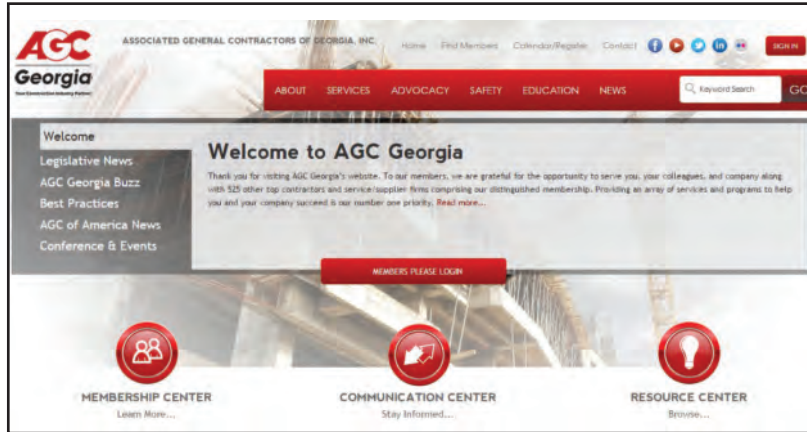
AGC Georgia
Your Construction Industry Partner

ASSOCIATED GENERAL CONTRACTORS OF GEORGIA, INC.

Home Find Members Calendar/Register Contact

SIGN IN

ABOUT SERVICES ADVOCACY SAFETY EDUCATION NEWS

Keyword Search GO

Welcome
Legislative News
AGC Georgia Buzz
Best Practices
AGC of America News
Conference & Events

Welcome to AGC Georgia

Thank you for visiting AGC Georgia's website. To our members, we are grateful for the opportunity to serve you, your colleagues, and company along with 525 other top contractors and service/supplier firms comprising our distinguished membership. Providing an array of services and programs to help you and your company succeed is our number one priority. Read more...

MEMBERS PLEASE LOGIN

MEMBERSHIP CENTER
Learn More...

COMMUNICATION CENTER
Stay Informed...

RESOURCE CENTER
Browse...